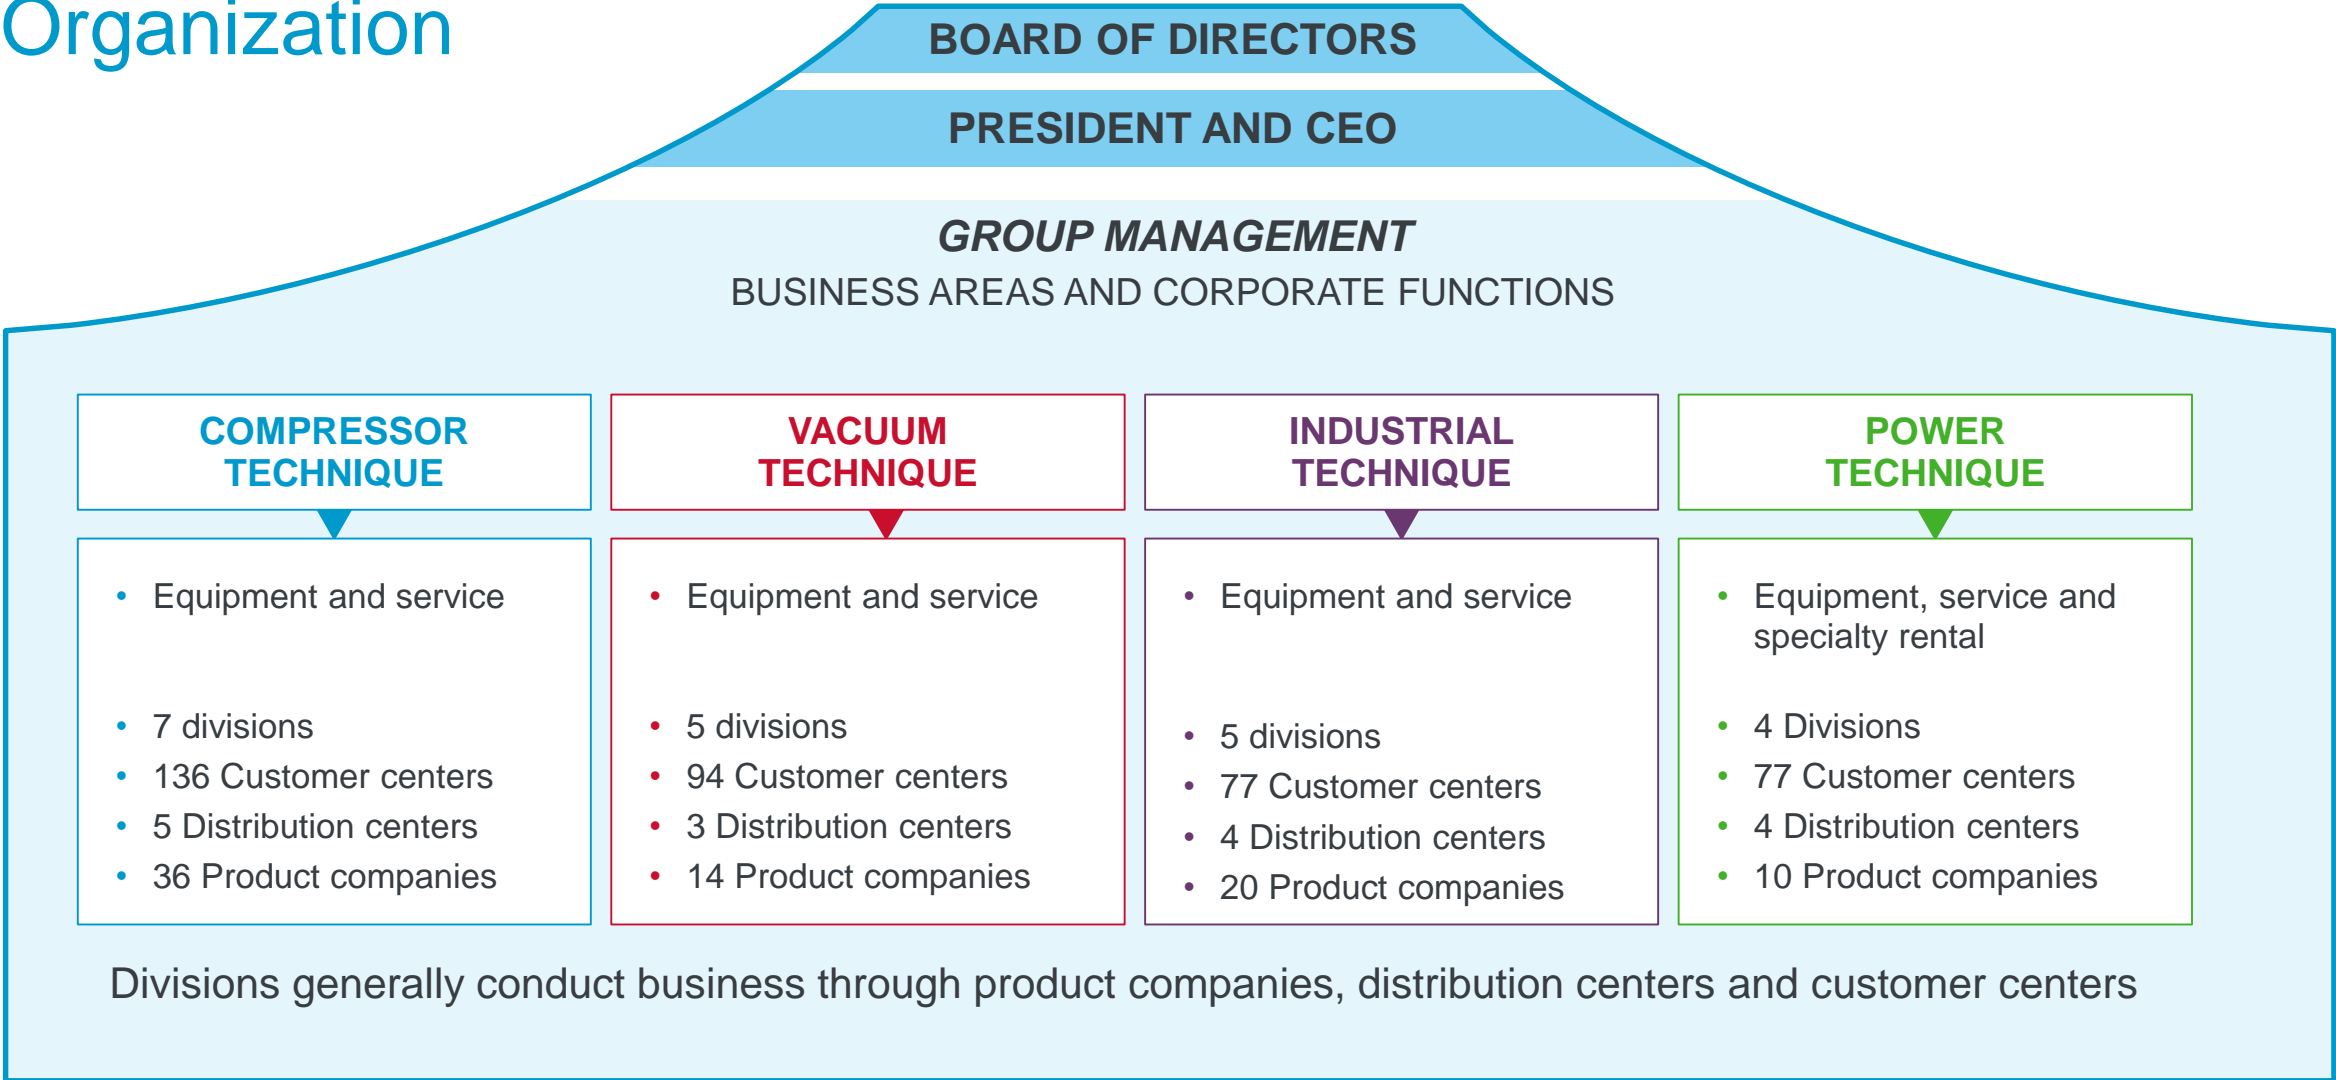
Organization

BOARD OF DIRECTORS

PRESIDENT AND CEO

GROUP MANAGEMENT

BUSINESS AREAS AND CORPORATE FUNCTIONS

COMPRESSOR TECHNIQUE

- Equipment and service
- 7 divisions
- 136 Customer centers
- 5 Distribution centers
- 36 Product companies

VACUUM TECHNIQUE

- Equipment and service
- 5 divisions
- 94 Customer centers
- 3 Distribution centers
- 14 Product companies

INDUSTRIAL TECHNIQUE

- Equipment and service
- 5 divisions
- 77 Customer centers
- 4 Distribution centers
- 20 Product companies

POWER TECHNIQUE

- Equipment, service and specialty rental
- 4 Divisions
- 77 Customer centers
- 4 Distribution centers
- 10 Product companies

Divisions generally conduct business through product companies, distribution centers and customer centers